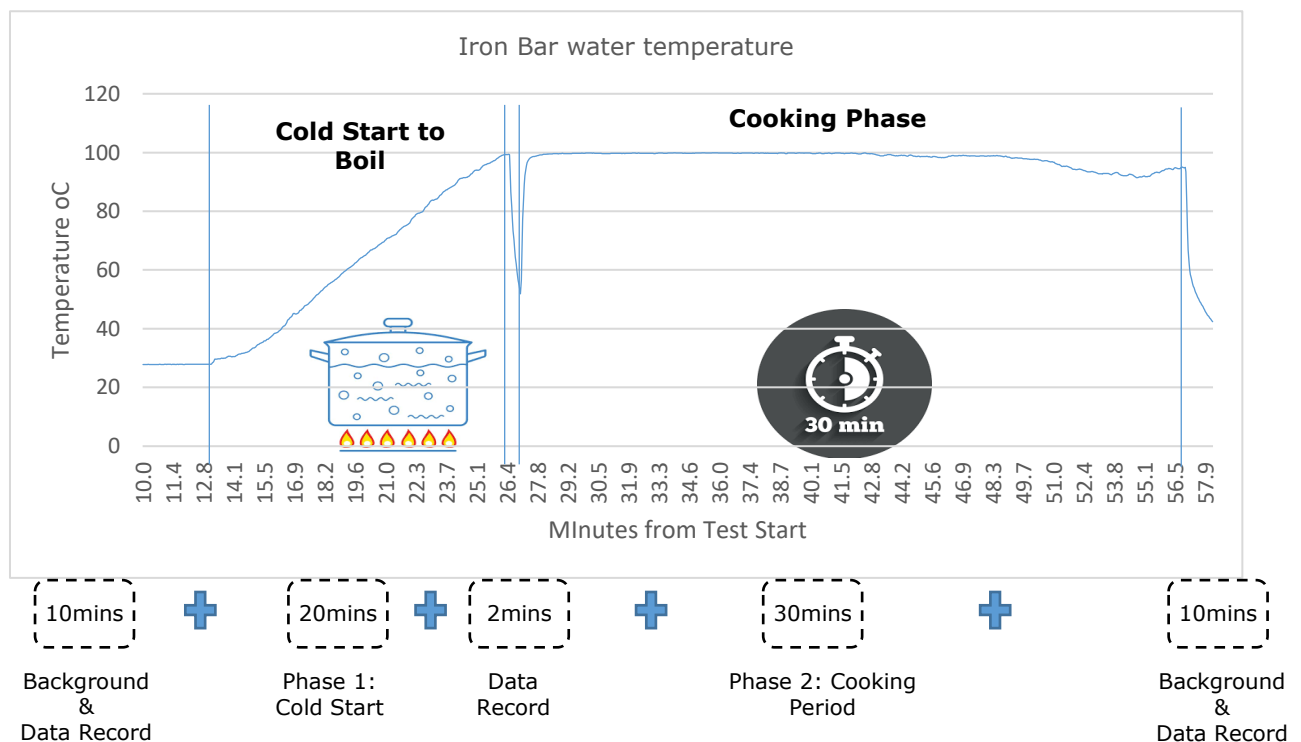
Iron Bar water temperature

Cold Start to Boil

Cooking Phase

Temperature oC

120
100
80
60
40
20
0

30 min

10.0 11.4 12.8 14.1 15.5 16.9 18.2 19.6 21.0 22.3 23.7 25.1 26.4 27.8 29.2 30.5 31.9 33.3 34.6 36.0 37.4 38.7 40.1 41.5 42.8 44.2 45.6 46.9 48.3 49.7 51.0 52.4 53.8 55.1 56.5 57.9

MInutes from Test Start

10mins

20mins

2mins

30mins

10mins

Background & Data Record

Phase 1: Cold Start

Data Record

Phase 2: Cooking Period

Background & Data Record